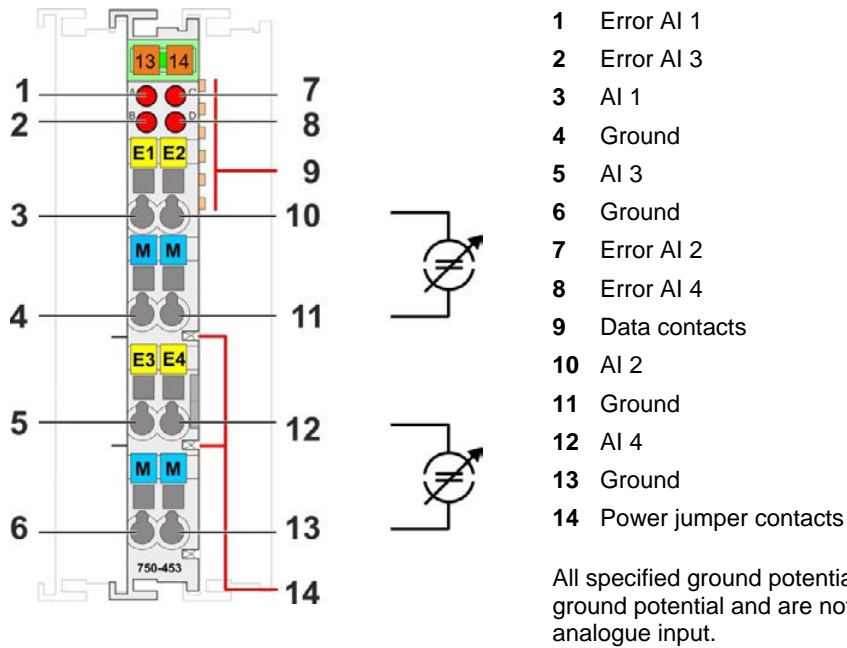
13 14

1
2
E1 E2
3
M M
4
E3 E4
5
M M
6
750-453

7
8
9
10
11
12
13
14

**1** Error AI 1
**2** Error AI 3
**3** AI 1
**4** Ground
**5** AI 3
**6** Ground
**7** Error AI 2
**8** Error AI 4
**9** Data contacts
**10** AI 2
**11** Ground
**12** AI 4
**13** Ground
**14** Power jumper contacts

All specified ground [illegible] ground potential and are no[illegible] analogue input.